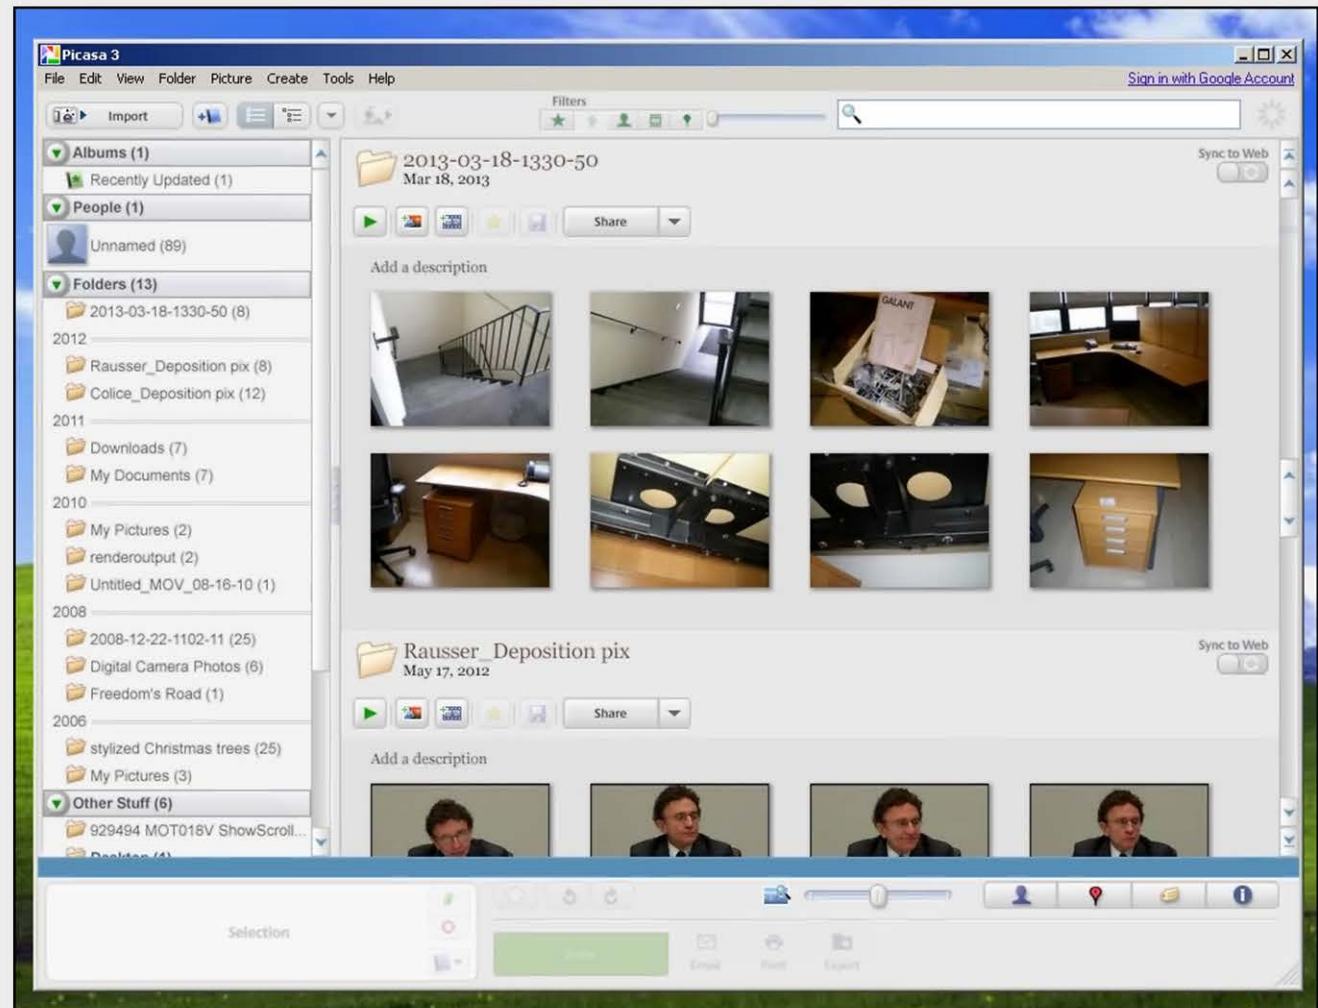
Picasa 3

File Edit View Folder Picture Create Tools Help

Sign in with Google Account

Import

Filters

Albums (1)
Recently Updated (1)
People (1)
Unnamed (89)
Folders (13)
2013-03-18-1330-50 (8)
2012
Rausser_Deposition pix (8)
Colice_Deposition pix (12)
2011
Downloads (7)
My Documents (7)
2010
My Pictures (2)
renderoutput (2)
Untitled_MOV_08-16-10 (1)
2008
2008-12-22-1102-11 (25)
Digital Camera Photos (6)
Freedom's Road (1)
2006
stylized Christmas trees (25)
My Pictures (3)
Other Stuff (6)
929494 MOT018V ShowScroll...
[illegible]

2013-03-18-1330-50
Mar 18, 2013

Sync to Web

Share

Add a description

GALANT

Rausser_Deposition pix
May 17, 2012

Sync to Web

Share

Add a description

Selection

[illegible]

Email Print Export